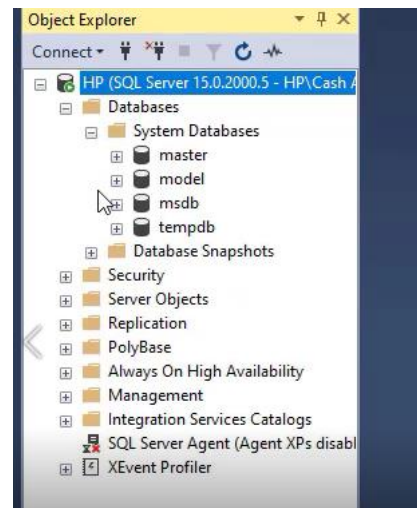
Object Explorer

Connect

HP (SQL Server 15.0.2000.5 - HP\Cash A

Databases

System Databases

master

model

msdb

tempdb

Database Snapshots

Security

Server Objects

Replication

PolyBase

Always On High Availability

Management

Integration Services Catalogs

SQL Server Agent (Agent XPs disabl

XEvent Profiler